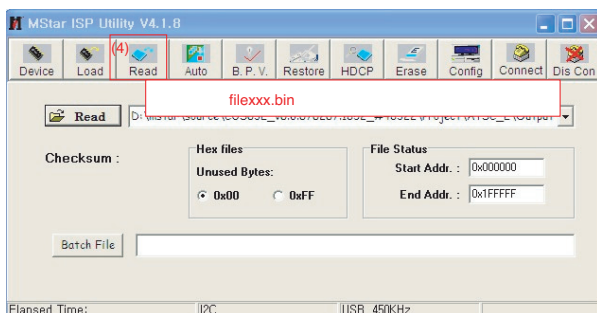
MStar ISP Utility V4.1.8

Device
Load
(4)
Read
Auto
B. P. V.
Restore
HDCP
Erase
Config
Connect
Dis Con

filexxx.bin

Read
D:\MStar\Source\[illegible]

Checksum :

Hex files
Unused Bytes:
0x00
0xFF

File Status
Start Addr. : 0x000000
End Addr. : 0x1FFFFF

Batch File

Elapsed Time:
I2C
USB 450KHz